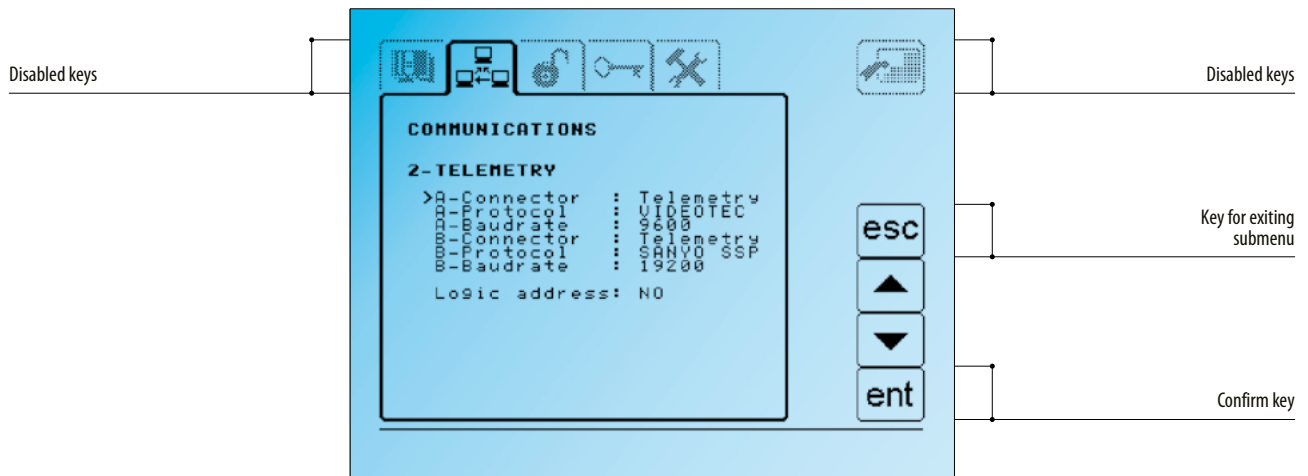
Disabled keys

Disabled keys

COMMUNICATIONS

2-TELEMETRY

>A-Connector : Telemetry
A-Protocol : VIDEOTEC
A-Baudrate : 9600
B-Connector : Telemetry
B-Protocol : SANYO SSP
B-Baudrate : 19200

Logic address: NO

esc

Key for exiting submenu

ent

Confirm key